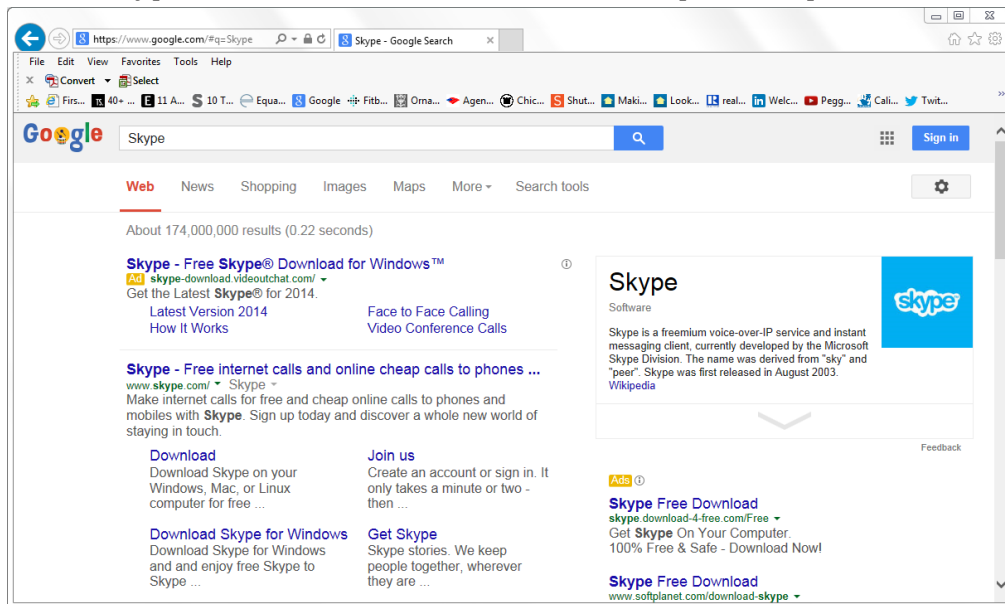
https://www.google.com/#q=Skype
Skype - Google Search

File Edit View Favorites Tools Help
Convert Select
Firs... 40+ ... 11 A... 10 T... Equa... Google Fitb... Orna... Agen... Chic... Shut... Maki... Look... real... Welc... Pegg... Cali... Twit...

Google
Skype
Sign in

Web News Shopping Images Maps More Search tools

About 174,000,000 results (0.22 seconds)

Skype - Free Skype® Download for Windows™
Ad skype-download.videoutchat.com/
Get the Latest Skype® for 2014.
Latest Version 2014
How It Works
Face to Face Calling
Video Conference Calls

Skype - Free internet calls and online cheap calls to phones ...
www.skype.com/ Skype
Make internet calls for free and cheap online calls to phones and mobiles with Skype. Sign up today and discover a whole new world of staying in touch.

Download
Download Skype on your Windows, Mac, or Linux computer for free ...

Join us
Create an account or sign in. It only takes a minute or two - then ...

Download Skype for Windows
Download Skype for Windows and and enjoy free Skype to Skype ...

Get Skype
Skype stories. We keep people together, wherever they are ...

Skype
Software
skype
Skype is a freemium voice-over-IP service and instant messaging client, currently developed by the Microsoft Skype Division. The name was derived from "sky" and "peer". Skype was first released in August 2003.
Wikipedia

Feedback

Ads
Skype Free Download
skype.download-4-free.com/Free
Get Skype On Your Computer.
100% Free & Safe - Download Now!

Skype Free Download
www.softplanet.com/download-skype